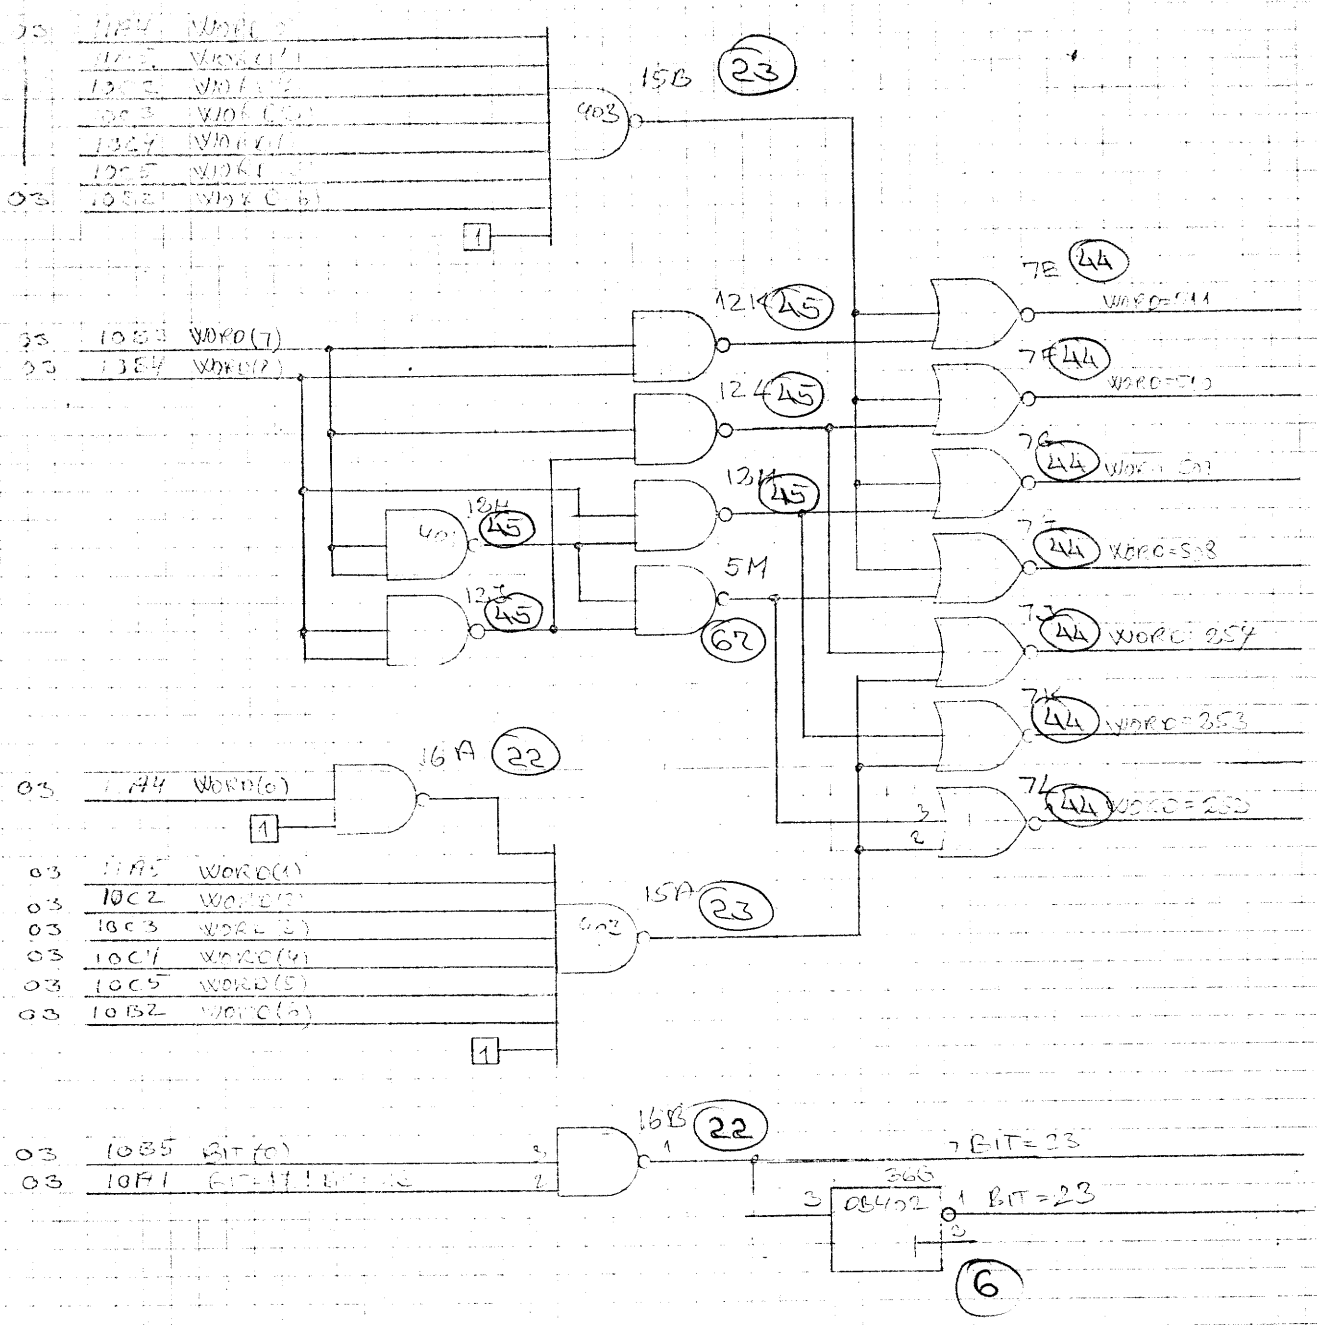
03 1184 WORD(0)
10C2 WORD(1)
10C3 WORD(2)
10C3 WORD(3)
10C4 WORD(4)
10C5 WORD(5)
03 10B2 WORD(6)
1
15B 23
403
03 10B3 WORD(7)
03 10B4 WORD(7)
12M 45
12 45
13M 45
13M 45
402
13 45
5M
62
7E 44
WORD=511
7F 44
WORD=510
7G 44
WORD=509
7 44
WORD=508
7 44
WORD=254
7K 44
WORD=253
7L 44
WORD=252
3
2
03 11A4 WORD(0)
1
16A 22
03 11A5 WORD(1)
03 10C2 WORD(2)
03 10C3 WORD(3)
03 10C4 WORD(4)
03 10C5 WORD(5)
03 10B2 WORD(6)
402
15A 23
1
03 10B5 BIT(0)
03 10F1 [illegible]
3
2
16B 22
1
7BIT=23
3 0B402 1 BIT=23
366
2
6